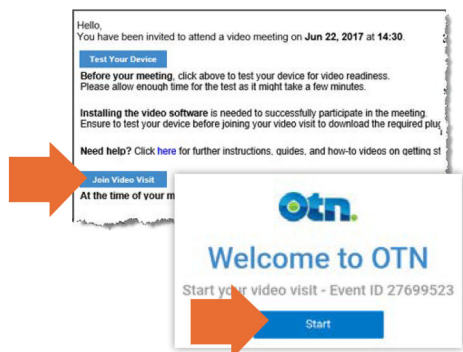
Hello,
You have been invited to attend a video meeting on **Jun 22, 2017** at **14:30**.

Test Your Device

**Before your meeting**, click above to test your device for video readiness. Please allow enough time for the test as it might take a few minutes.

**Installing the video software** is needed to successfully participate in the meeting. Ensure to test your device before joining your video visit to download the required plug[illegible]

**Need help?** Click here for further instructions, guides, and how-to videos on getting st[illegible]

Join Video Visit

**At the time of your m**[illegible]

otn.

Welcome to OTN

Start your video visit - Event ID 27699523

Start